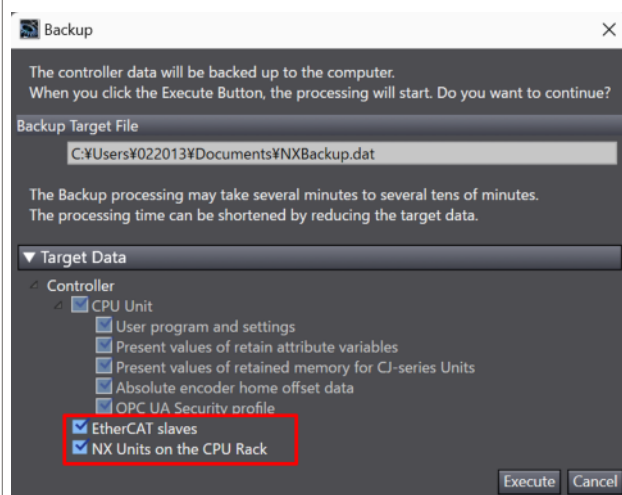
Backup

The controller data will be backed up to the computer.
When you click the Execute Button, the processing will start. Do you want to continue?

Backup Target File

C:¥Users¥022013¥Documents¥NXBackup.dat

The Backup processing may take several minutes to several tens of minutes.
The processing time can be shortened by reducing the target data.

▼ Target Data

Controller
CPU Unit
User program and settings
Present values of retain attribute variables
Present values of retained memory for CJ-series Units
Absolute encoder home offset data
OPC UA Security profile
EtherCAT slaves
NX Units on the CPU Rack

Execute Cancel